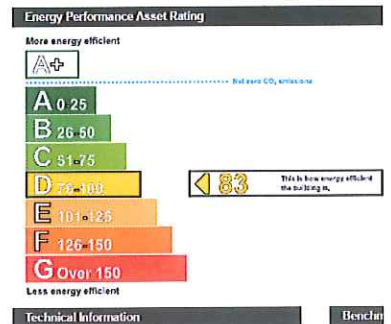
Energy Performance Asset Rating

More energy efficient

A+

Net zero $CO_2$ emissions

A 0-25

B 26-50

C 51-75

D 76-100

E 101-125

F 126-150

G Over 150

83

This is how energy efficient the building is.

Less energy efficient

Technical Information

Benchm